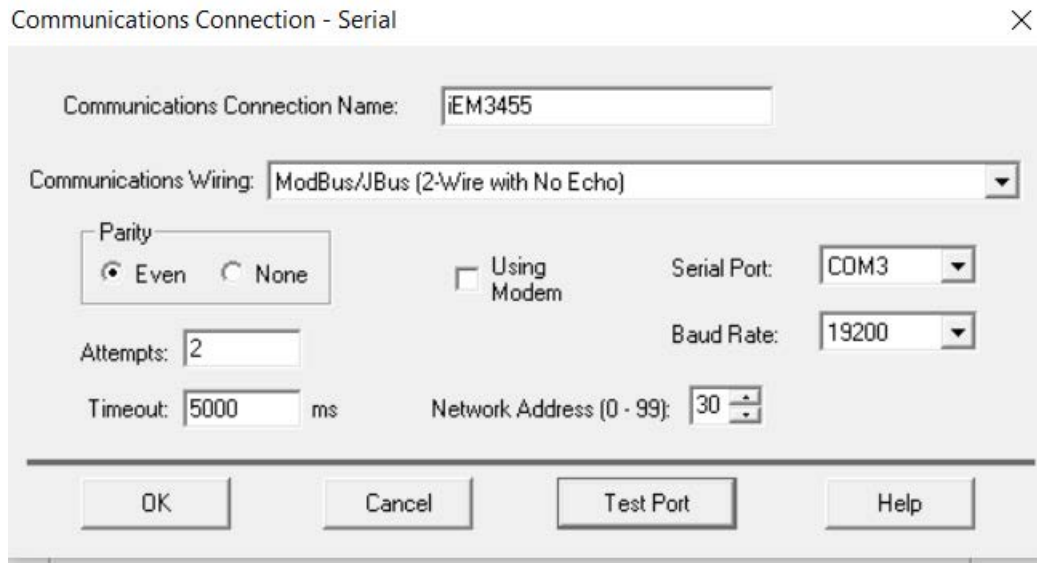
Communications Connection - Serial

×

Communications Connection Name: iEM3455

Communications Wiring: ModBus/JBus (2-Wire with No Echo)

Parity
Even None

Using Modem

Serial Port: COM3

Baud Rate: 19200

Attempts: 2

Timeout: 5000 ms

Network Address (0 - 99): 30

OK

Cancel

Test Port

Help